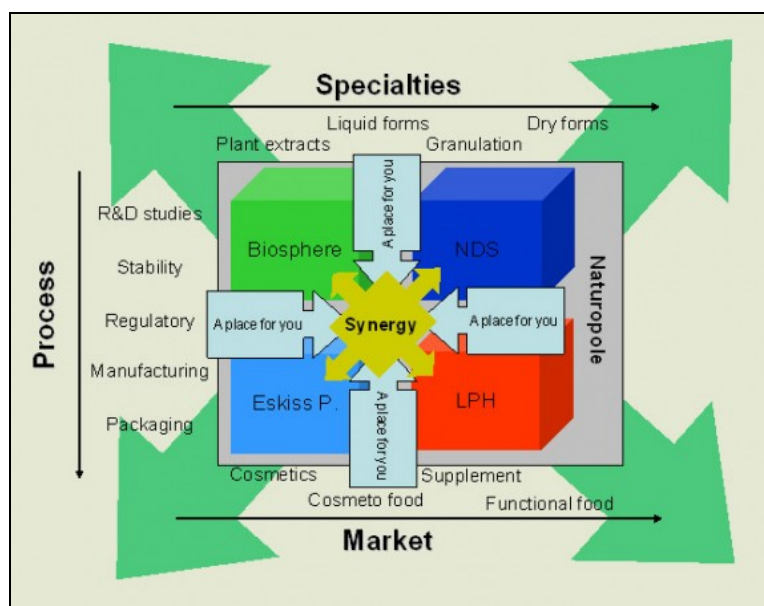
Specialties

Liquid forms

Plant extracts

Granulation

Dry forms

Process

R&D studies

Stability

Regulatory

Manufacturing

Packaging

Biosphere

A place for you

NDS

Naturopole

A place for you

Synergy

A place for you

Eskiss P.

A place for you

LPH

Cosmetics

Supplement

Cosmeto food

Functional food

Market